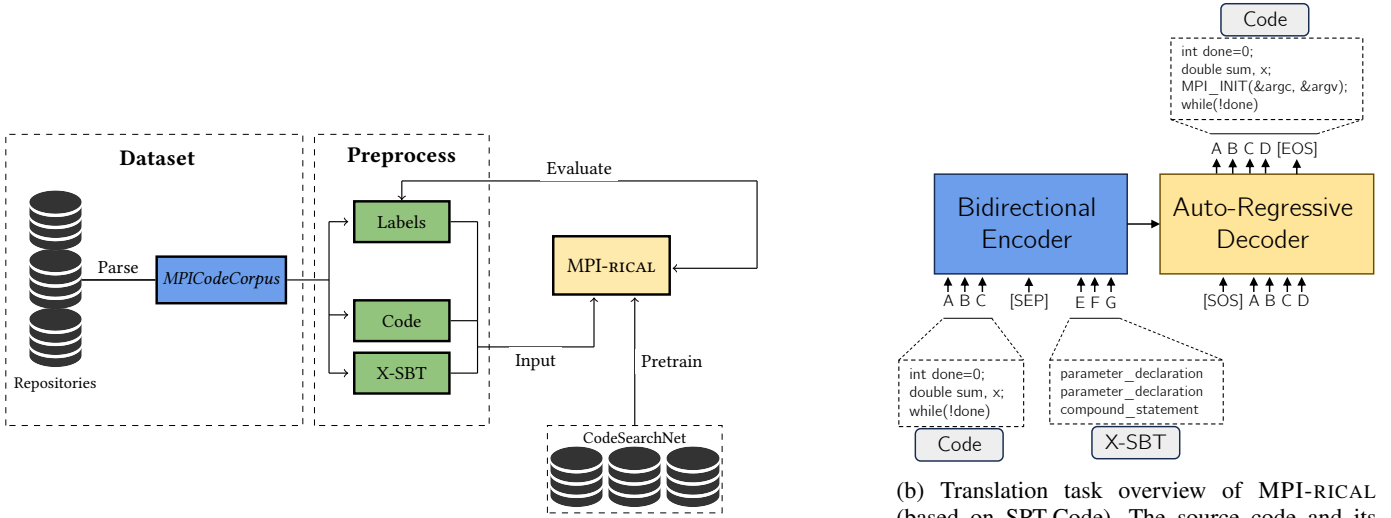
Dataset

Repositories

Parse

*MPICodeCorpus*

Preprocess

Labels

Code

X-SBT

Evaluate

MPI-RICAL

Input

Pretrain

CodeSearchNet

Code

int done=0;
double sum, x;
MPI_INIT(&argc, &argv);
while(!done)

A B C D [EOS]

Bidirectional Encoder

Auto-Regressive Decoder

A B C [SEP] E F G

[SOS] A B C D

int done=0;
double sum, x;
while(!done)

Code

parameter_declaration
parameter_declaration
compound_statement

X-SBT

(b) Translation task overview of MPI-RICAL (based on SPT-Code). The source code and its